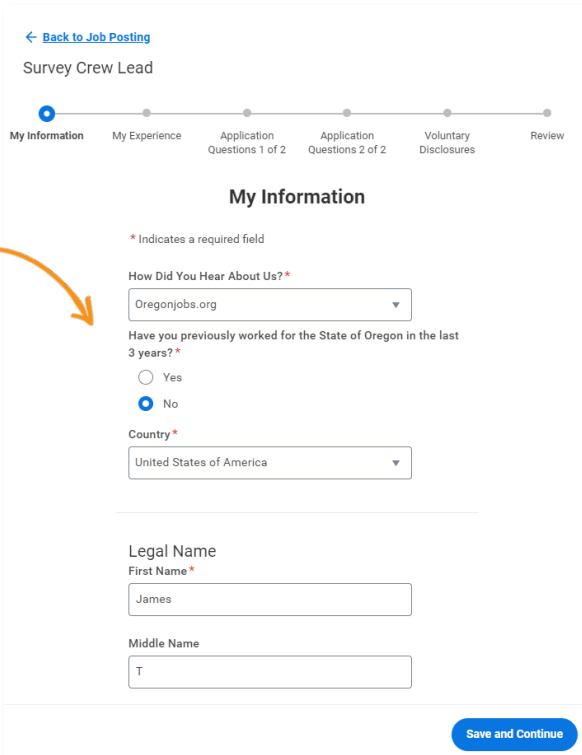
← Back to Job Posting

Survey Crew Lead

My Information

My Experience

Application Questions 1 of 2

Application Questions 2 of 2

Voluntary Disclosures

Review

My Information

* Indicates a required field

How Did You Hear About Us?*

Oregonjobs.org

Have you previously worked for the State of Oregon in the last 3 years?*

Yes

No

Country*

United States of America

Legal Name

First Name*

James

Middle Name

T

Save and Continue